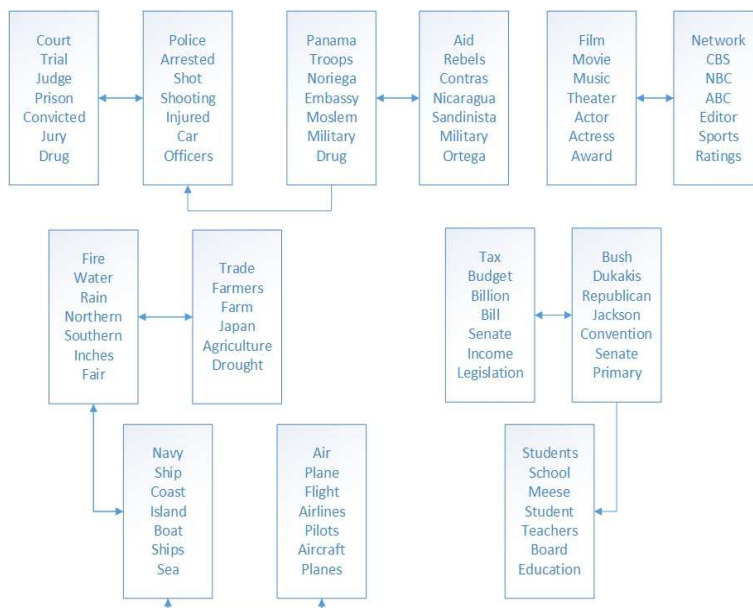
Court
Trial
Judge
Prison
Convicted
Jury
Drug

Police
Arrested
Shot
Shooting
Injured
Car
Officers

Panama
Troops
Noriega
Embassy
Moslem
Military
Drug

Aid
Rebels
Contras
Nicaragua
Sandinista
Military
Ortega

Film
Movie
Music
Theater
Actor
Actress
Award

Network
CBS
NBC
ABC
Editor
Sports
Ratings

Fire
Water
Rain
Northern
Southern
Inches
Fair

Trade
Farmers
Farm
Japan
Agriculture
Drought

Tax
Budget
Billion
Bill
Senate
Income
Legislation

Bush
Dukakis
Republican
Jackson
Convention
Senate
Primary

Navy
Ship
Coast
Island
Boat
Ships
Sea

Air
Plane
Flight
Airlines
Pilots
Aircraft
Planes

Students
School
Meese
Student
Teachers
Board
Education